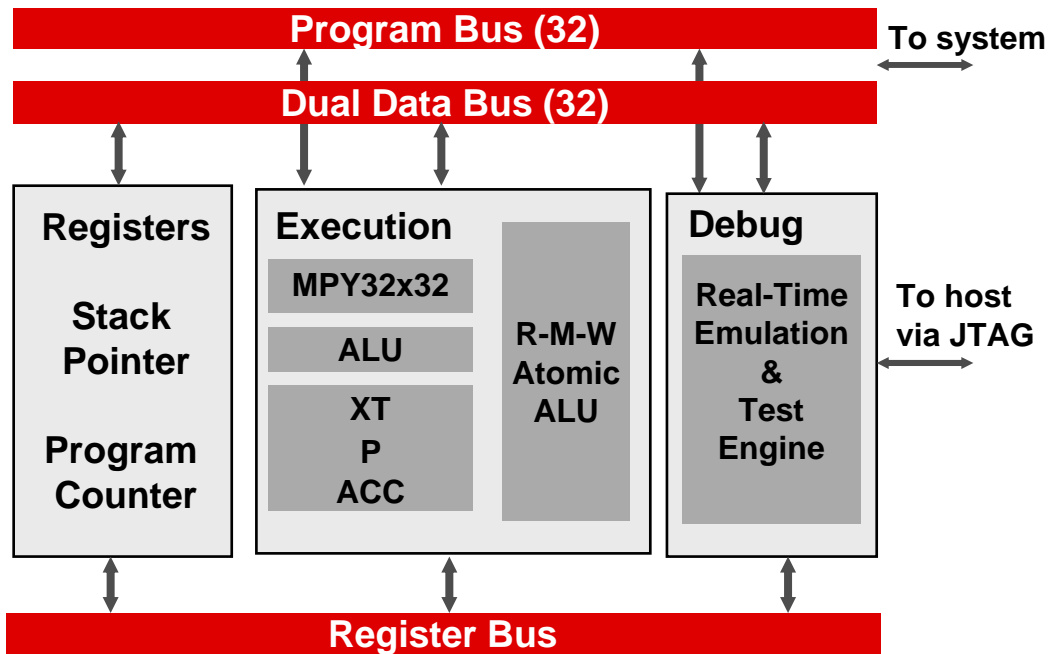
Program Bus (32)

To system

Dual Data Bus (32)

Registers

Stack Pointer

Program Counter

Execution

MPY32x32

ALU

XT
P
ACC

R-M-W Atomic ALU

Debug

Real-Time Emulation & Test Engine

To host via JTAG

Register Bus